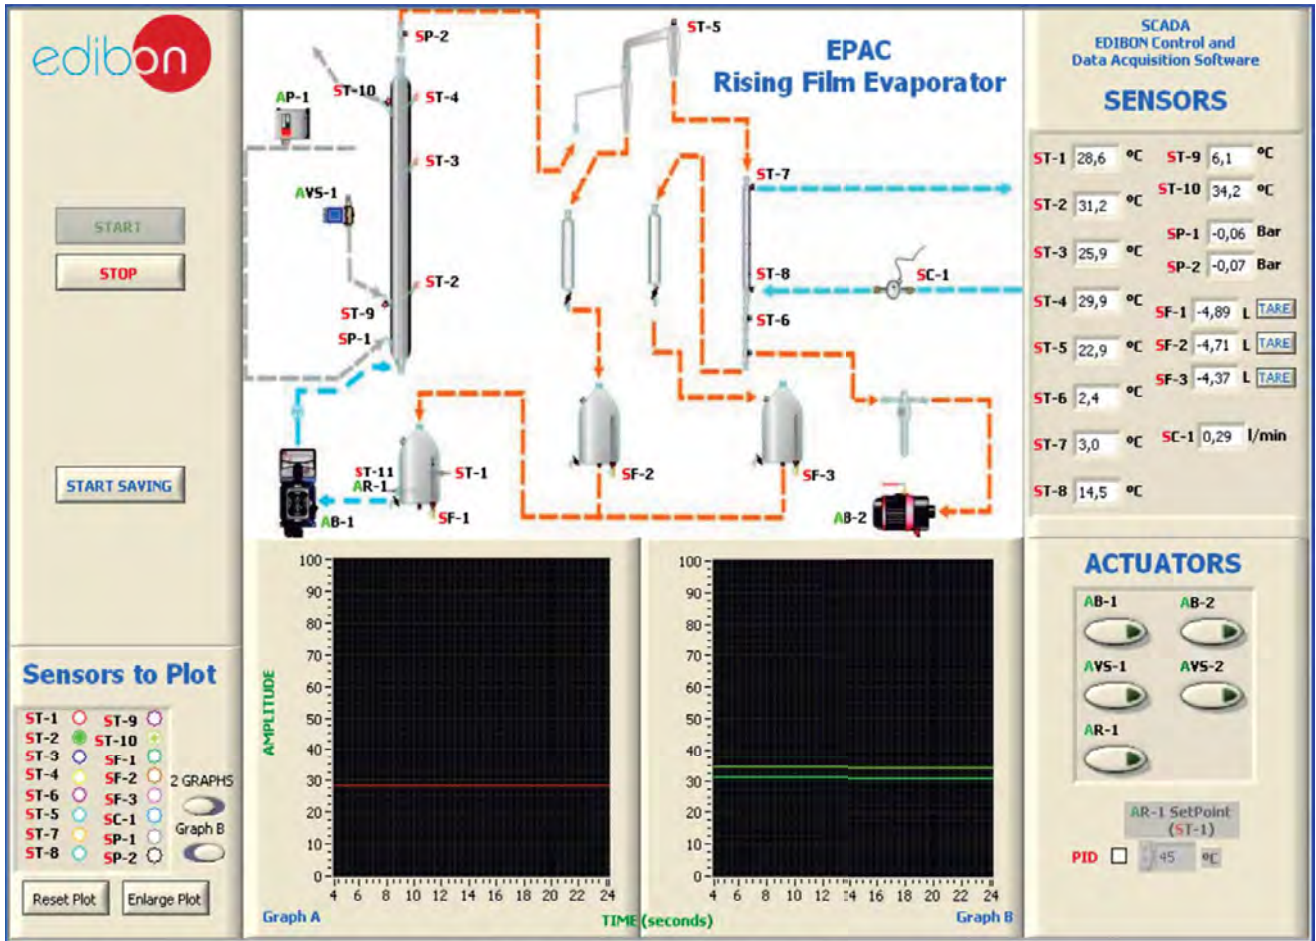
edibon

START

STOP

START SAVING

EPAC
Rising Film Evaporator

SP-2
ST-5
AP-1
ST-10
ST-4
ST-3
AVS-1
ST-7
ST-2
ST-8
SC-1
ST-9
SP-1
ST-6
ST-11
ST-1
AR-1
AB-1
SF-1
SF-2
SF-3
AB-2

SCADA
EDIBON Control and
Data Acquisition Software

SENSORS

ST-1 28,6 ºC
ST-9 6,1 ºC
ST-10 34,2 ºC
ST-2 31,2 ºC
SP-1 -0,06 Bar
ST-3 25,9 ºC
SP-2 -0,07 Bar
ST-4 29,9 ºC
SF-1 -4,89 L TARE
ST-5 22,9 ºC
SF-2 -4,71 L TARE
SF-3 -4,37 L TARE
ST-6 2,4 ºC
ST-7 3,0 ºC
SC-1 0,29 l/min
ST-8 14,5 ºC

Sensors to Plot

ST-1 ST-9
ST-2 ST-10
ST-3 SF-1
ST-4 SF-2
ST-6 SF-3
ST-5 SC-1
ST-7 SP-1
ST-8 SP-2

2 GRAPHS
Graph B

Reset Plot
Enlarge Plot

AMPLITUDE
100 90 80 70 60 50 40 30 20 10 0
4 6 8 10 12 14 16 18 20 22 24
Graph A
TIME (seconds)
100 90 80 70 60 50 40 30 20 10 0
4 6 8 10 12 14 16 18 20 22 24
Graph B

ACTUATORS

AB-1
AB-2
AVS-1
AVS-2
AR-1

AR-1 SetPoint
(ST-1)
PID 45 ºC